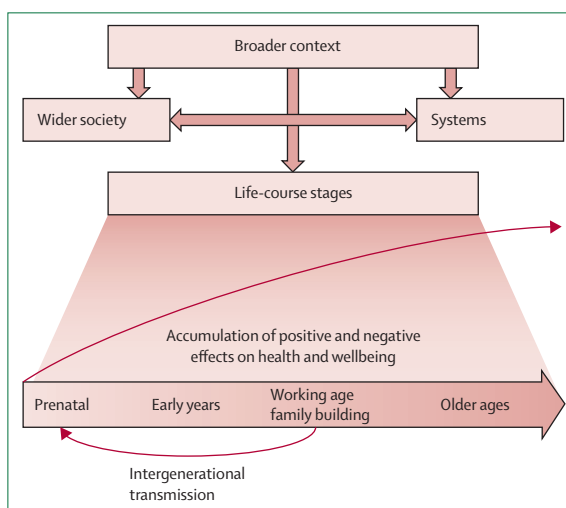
Broader context

Wider society

Systems

Life-course stages

Accumulation of positive and negative effects on health and wellbeing

Prenatal

Early years

Working age family building

Older ages

Intergenerational transmission